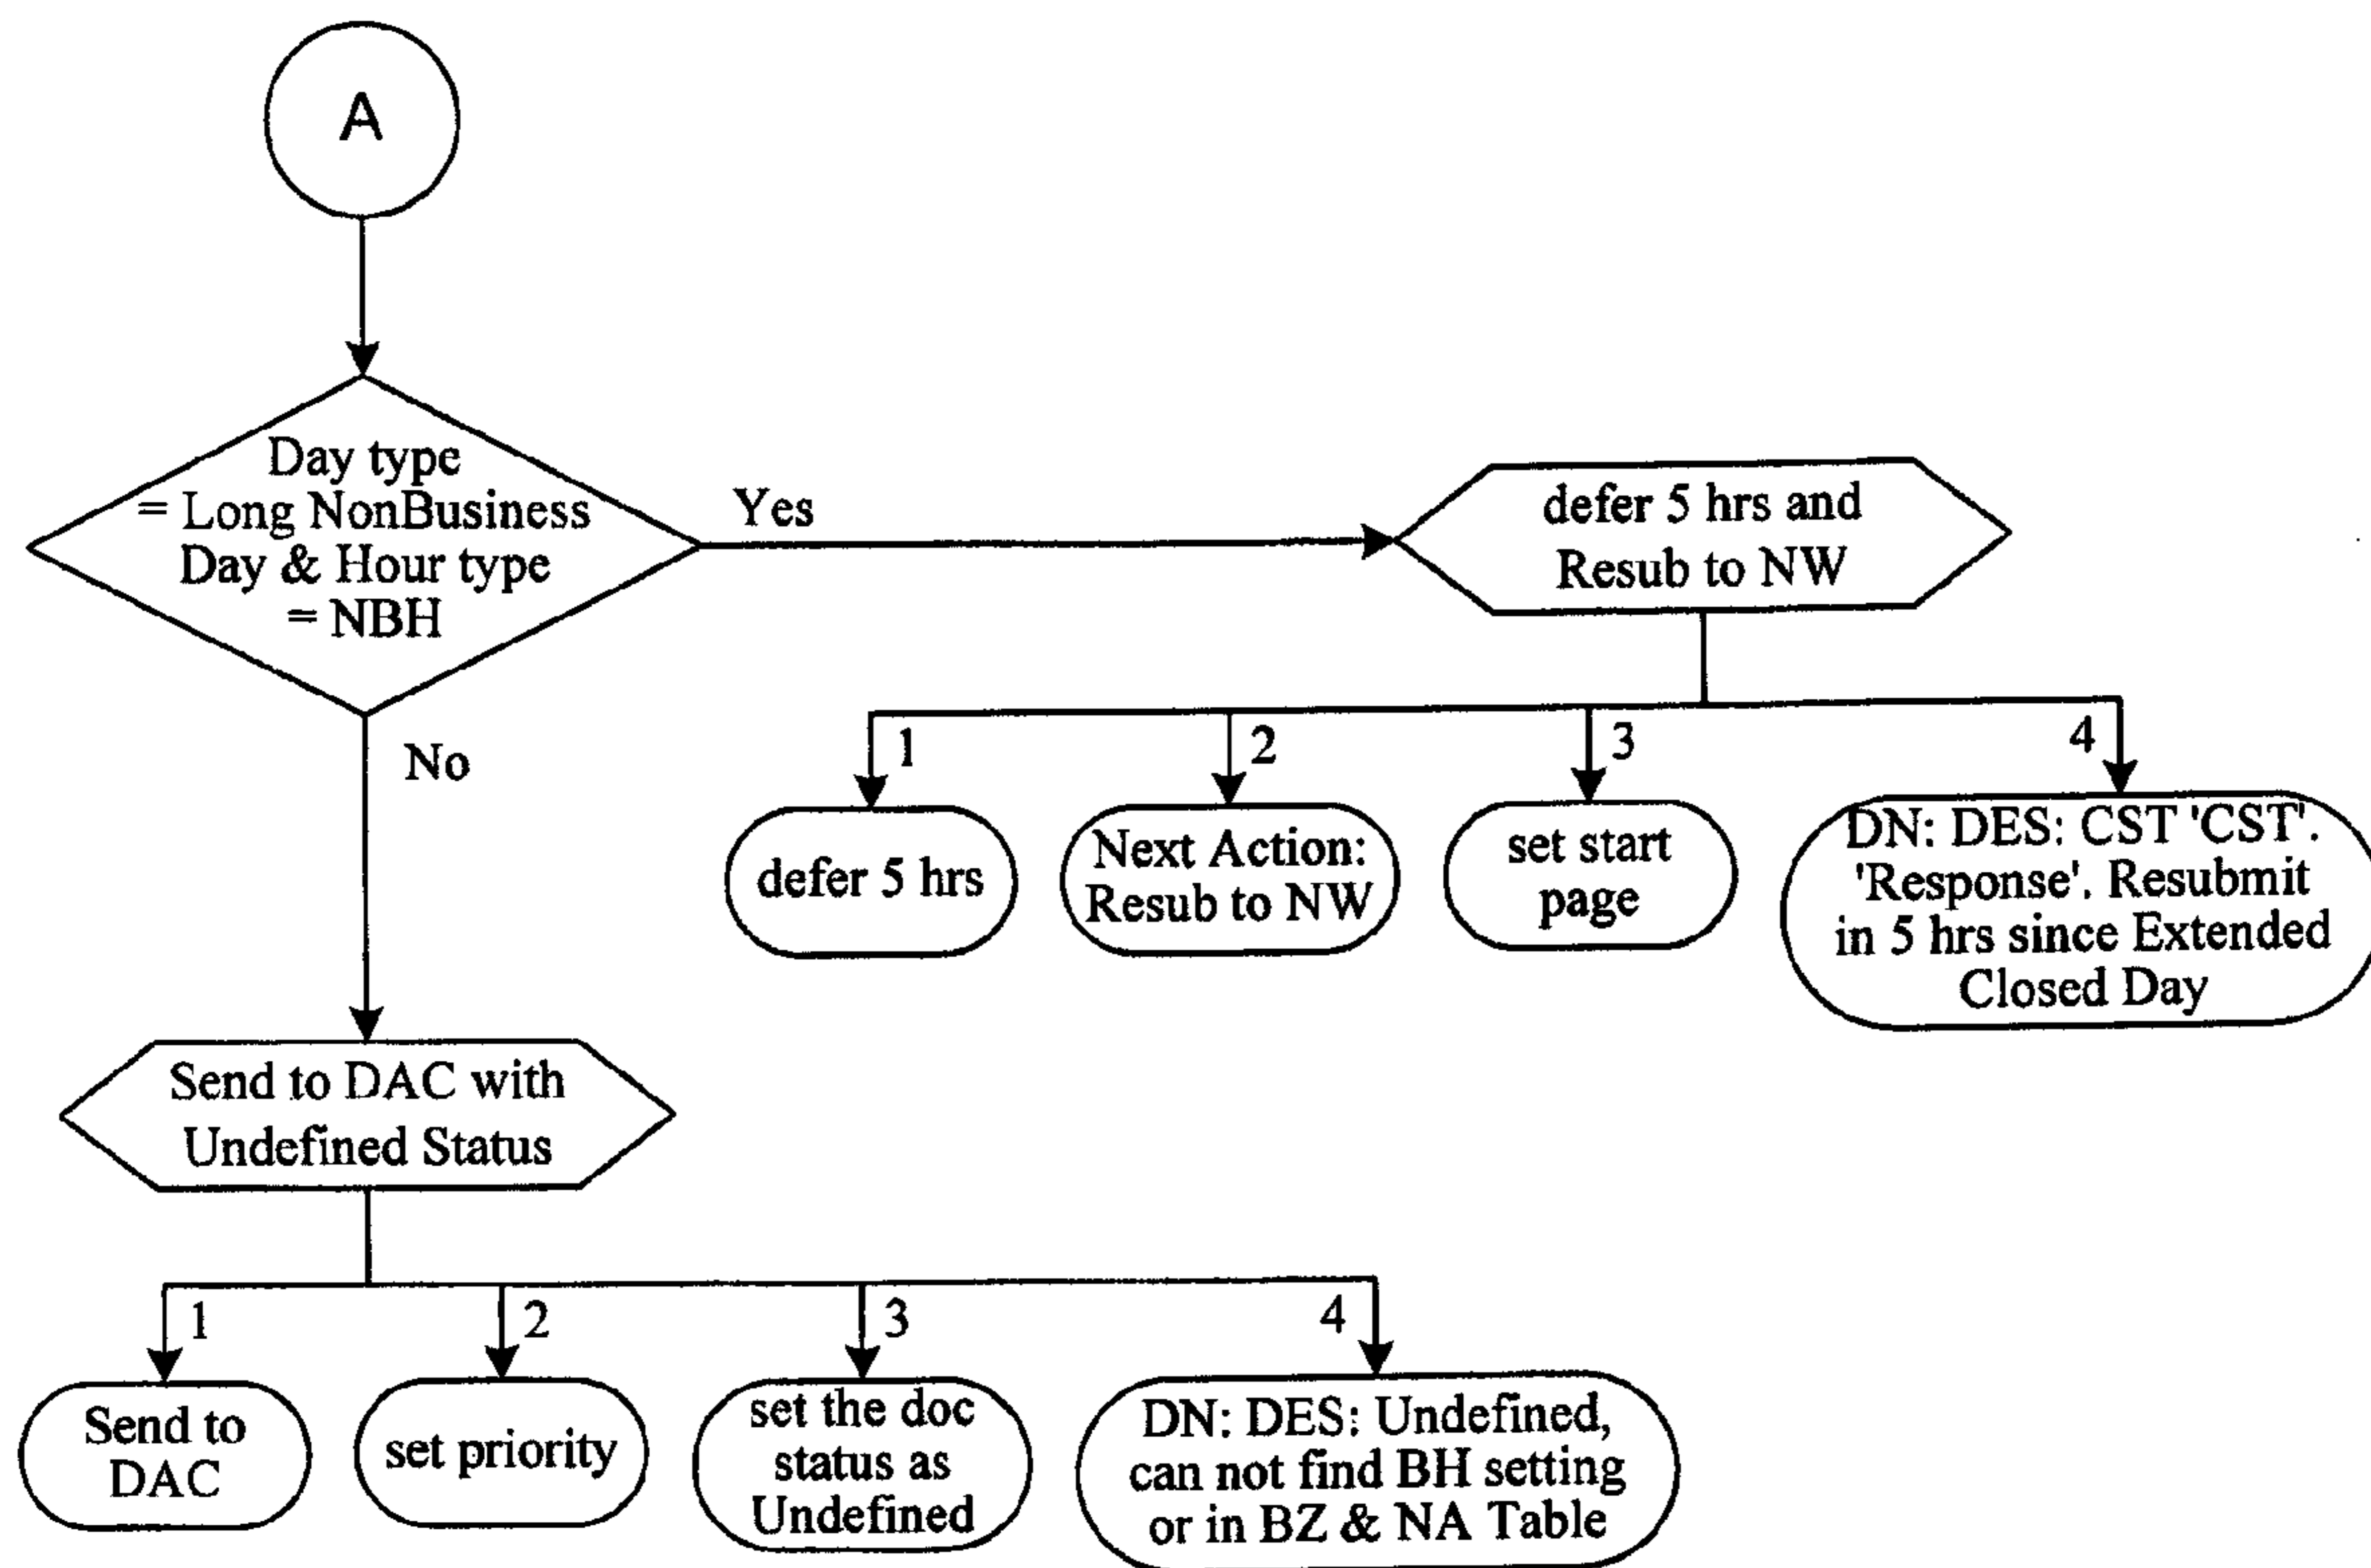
A

Day type = Long NonBusiness Day & Hour type = NBH

Yes

defer 5 hrs and Resub to NW

1

2

3

4

defer 5 hrs

Next Action: Resub to NW

set start page

DN: DES: CST 'CST'. 'Response'. Resubmit in 5 hrs since Extended Closed Day

No

Send to DAC with Undefined Status

1

2

3

4

Send to DAC

set priority

set the doc status as Undefined

DN: DES: Undefined, can not find BH setting or in BZ & NA Table